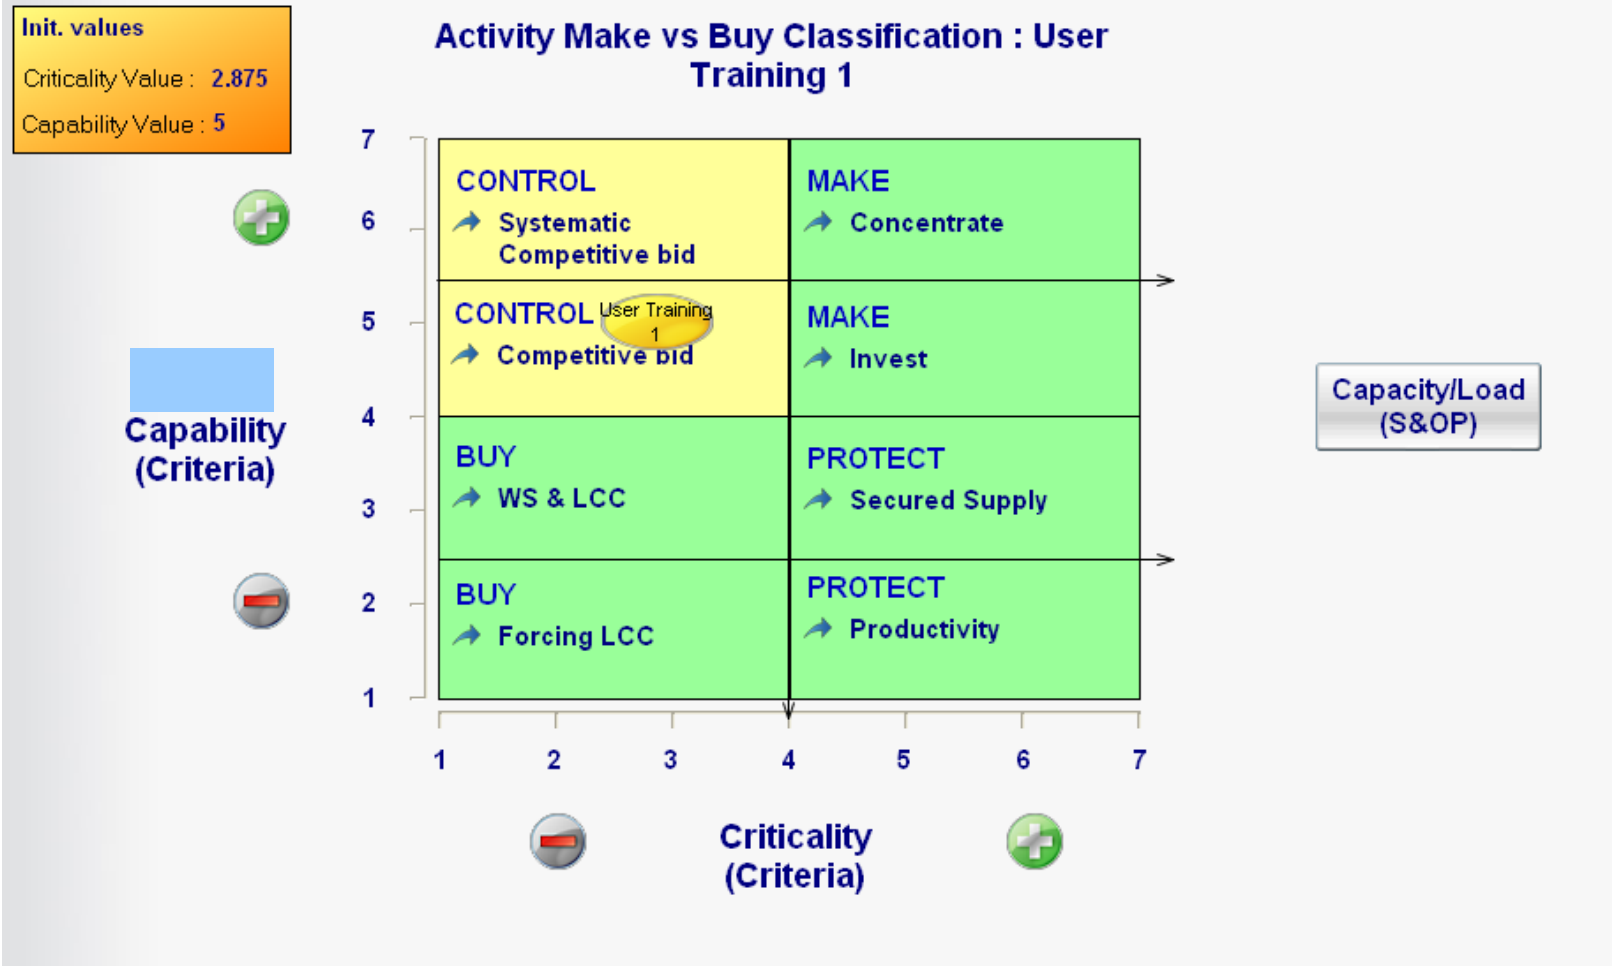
Init. values

Criticality Value : 2.875

Capability Value : 5

Activity Make vs Buy Classification : User Training 1

7
6
5
4
3
2
1

CONTROL
Systematic Competitive bid

MAKE
Concentrate

CONTROL
Competitive bid

User Training 1

MAKE
Invest

BUY
WS & LCC

PROTECT
Secured Supply

BUY
Forcing LCC

PROTECT
Productivity

1 2 3 4 5 6 7

Capability (Criteria)

Capacity/Load (S&OP)

Criticality (Criteria)